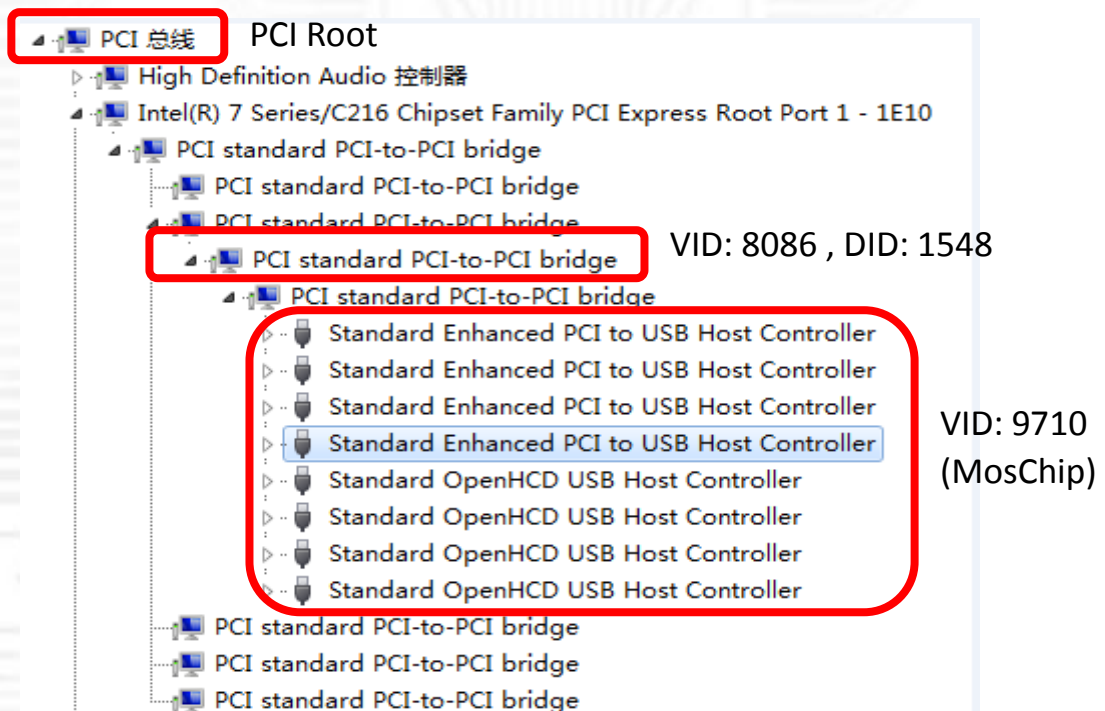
PCI 总线
PCI Root
High Definition Audio 控制器
Intel(R) 7 Series/C216 Chipset Family PCI Express Root Port 1 - 1E10
PCI standard PCI-to-PCI bridge
PCI standard PCI-to-PCI bridge
PCI standard PCI-to-PCI bridge
PCI standard PCI-to-PCI bridge
VID: 8086 , DID: 1548
PCI standard PCI-to-PCI bridge
Standard Enhanced PCI to USB Host Controller
Standard Enhanced PCI to USB Host Controller
Standard Enhanced PCI to USB Host Controller
Standard Enhanced PCI to USB Host Controller
Standard OpenHCD USB Host Controller
Standard OpenHCD USB Host Controller
Standard OpenHCD USB Host Controller
Standard OpenHCD USB Host Controller
VID: 9710 (MosChip)
PCI standard PCI-to-PCI bridge
PCI standard PCI-to-PCI bridge
PCI standard PCI-to-PCI bridge